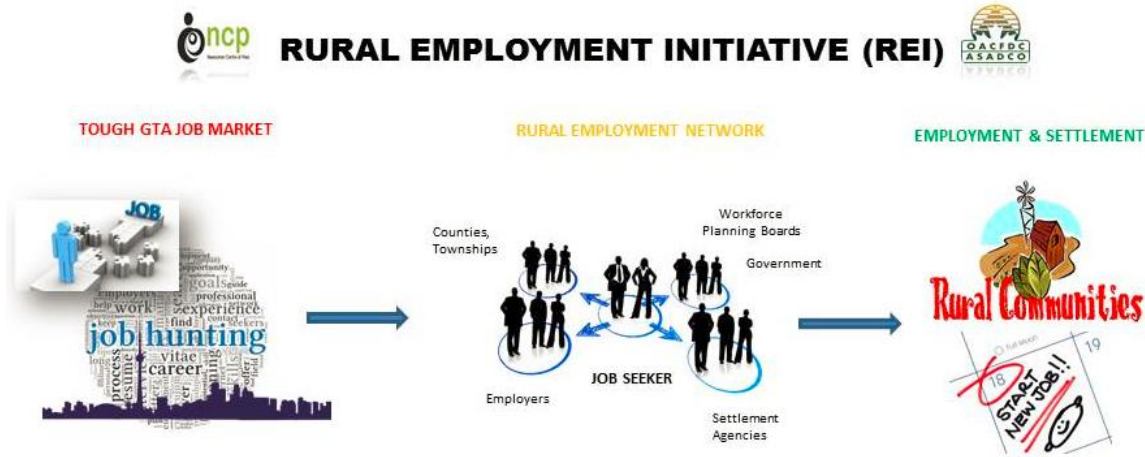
ncp

RURAL EMPLOYMENT INITIATIVE (REI)

OACFDC
ASADCO

TOUGH GTA JOB MARKET

RURAL EMPLOYMENT NETWORK

EMPLOYMENT & SETTLEMENT

JOB

employers goals opportunity professional work experience find seekers job hunting vitae career process resume

Counties, Townships

Workforce Planning Boards

Government

JOB SEEKER

Employers

Settlement Agencies

Rural Communities

18

19

START NEW JOB!!